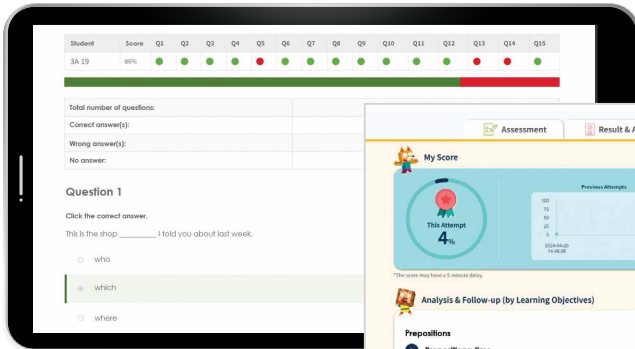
| Student | Score | Q1 | Q2 | Q3 | Q4 | Q5 | Q6 | Q7 | Q8 | Q9 | Q10 | Q11 | Q12 | Q13 | Q14 | Q15 |
|---|---|---|---|---|---|---|---|---|---|---|---|---|---|---|---|---|
| 3A 19 | 86% | | | | | | | | | | | | | | | |

| Total number of questions: | |
|---|---|
| Correct answer(s): | |
| Wrong answer(s): | |
| No answer: | |

Question 1

Click the correct answer.

This is the shop _________ I told you about last week.

who

which

where

Assessment

Result & A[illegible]

My Score

This Attempt

4%

Previous Attempts

100
75
50
25
0

2024-04-20
14:48:06

*The score may have a 5-minute delay.

Analysis & Follow-up (by Learning Objectives)

Prepositions

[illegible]